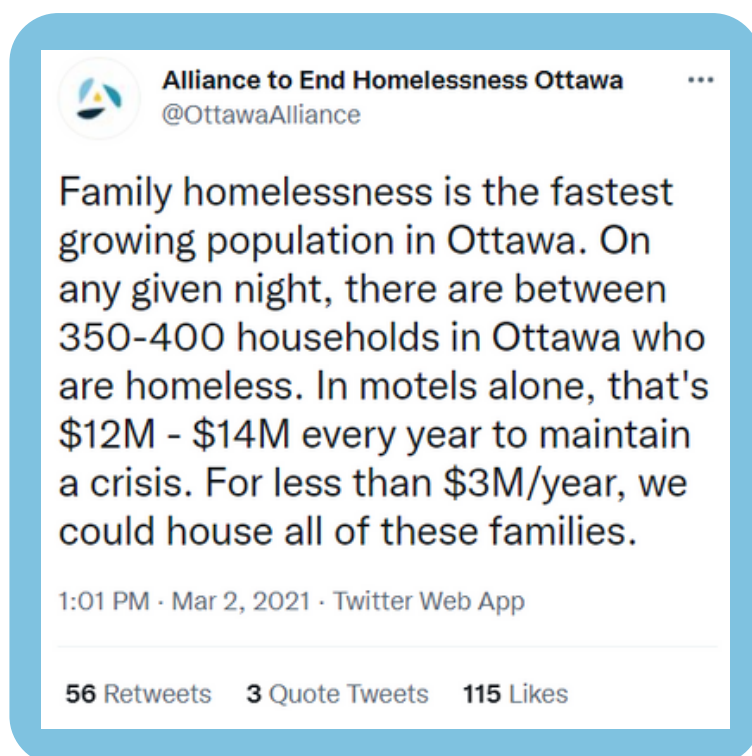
Alliance to End Homelessness Ottawa
@OttawaAlliance

Family homelessness is the fastest growing population in Ottawa. On any given night, there are between 350-400 households in Ottawa who are homeless. In motels alone, that's \$12M - \$14M every year to maintain a crisis. For less than \$3M/year, we could house all of these families.

1:01 PM · Mar 2, 2021 · Twitter Web App

56 Retweets 3 Quote Tweets 115 Likes